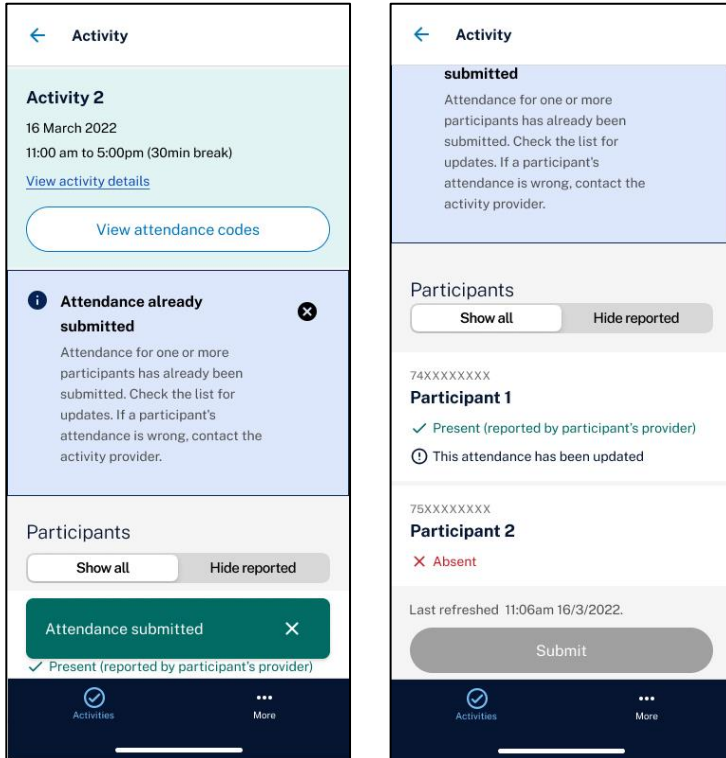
← Activity

Activity 2

16 March 2022

11:00 am to 5:00pm (30min break)

View activity details

View attendance codes

Attendance already submitted

Attendance for one or more participants has already been submitted. Check the list for updates. If a participant's attendance is wrong, contact the activity provider.

Participants

Show all | Hide reported

Attendance submitted ✕

✓ Present (reported by participant's provider)

Activities | More

← Activity

submitted

Attendance for one or more participants has already been submitted. Check the list for updates. If a participant's attendance is wrong, contact the activity provider.

Participants

Show all | Hide reported

74XXXXXXXX

Participant 1

✓ Present (reported by participant's provider)

This attendance has been updated

75XXXXXXXX

Participant 2

✕ Absent

Last refreshed 11:06am 16/3/2022.

Submit

Activities | More